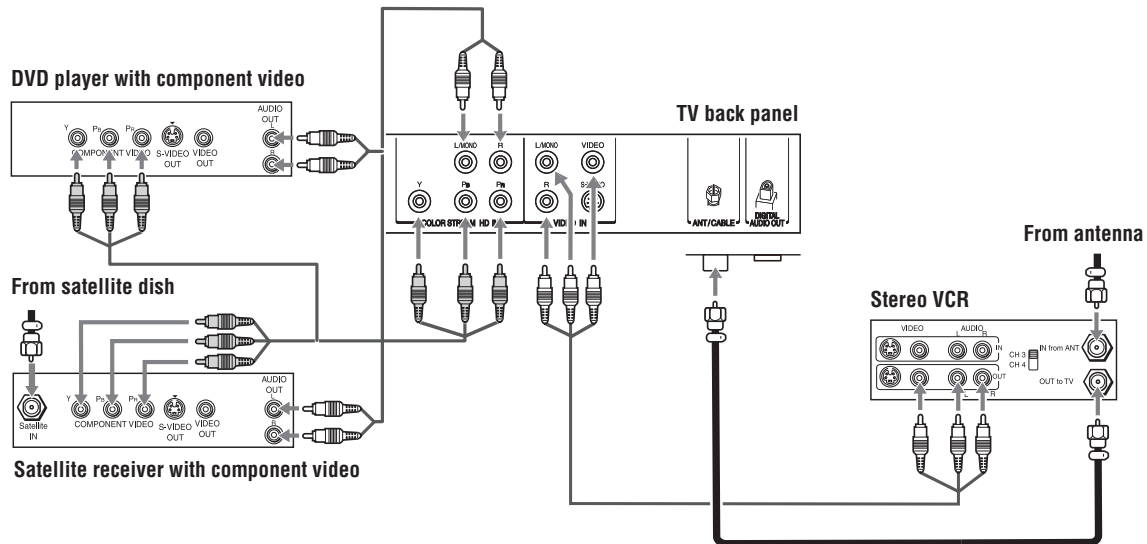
DVD player with component video

Y $P_B$ $P_R$ COMPONENT VIDEO S-VIDEO OUT VIDEO OUT AUDIO OUT L R

TV back panel

L/MONO R Y $P_B$ $P_R$ COLOR STREAM HD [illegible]

L/MONO VIDEO R S-VIDEO VIDEO IN

ANT/CABLE DIGITAL AUDIO OUT

From antenna

From satellite dish

Stereo VCR

VIDEO AUDIO L R IN OUT CH 3 CH 4 IN from ANT OUT to TV

Satellite IN Y $P_B$ $P_R$ COMPONENT VIDEO S-VIDEO OUT VIDEO OUT AUDIO OUT L R

Satellite receiver with component video